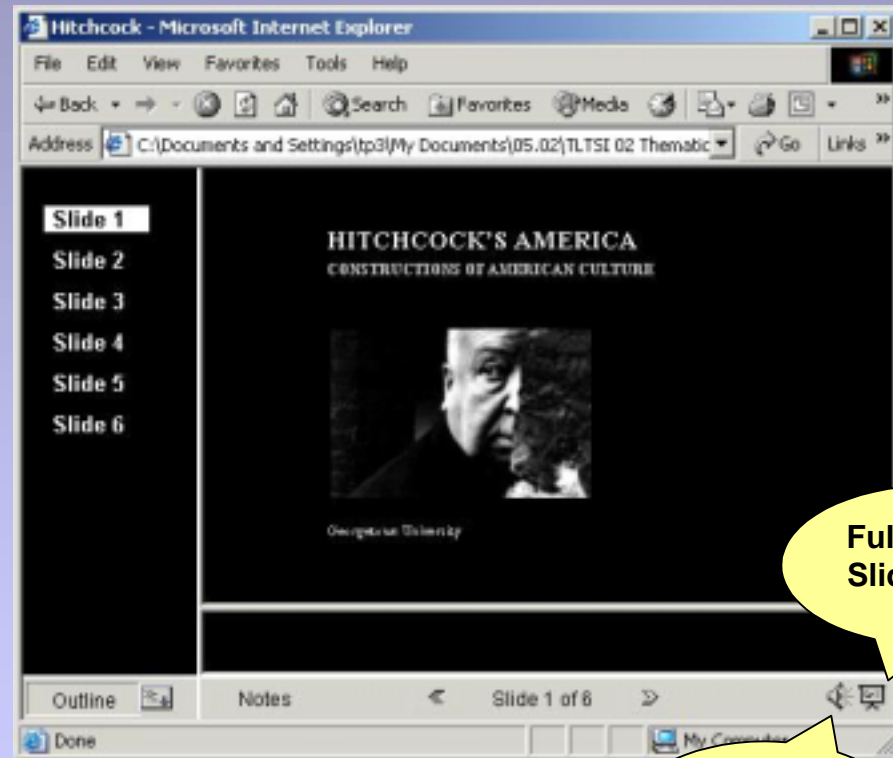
Hitchcock - Microsoft Internet Explorer

File Edit View Favorites Tools Help

Back Search Favorites Media

Address C:\Documents and Settings\tp3\My Documents\05.02\TLTSI 02 Thematic Go Links

Slide 1
Slide 2
Slide 3
Slide 4
Slide 5
Slide 6

HITCHCOCK'S AMERICA
CONSTRUCTIONS OF AMERICAN CULTURE

Georgetown University

Ful
Slid

Outline Notes Slide 1 of 6

Done My Comp